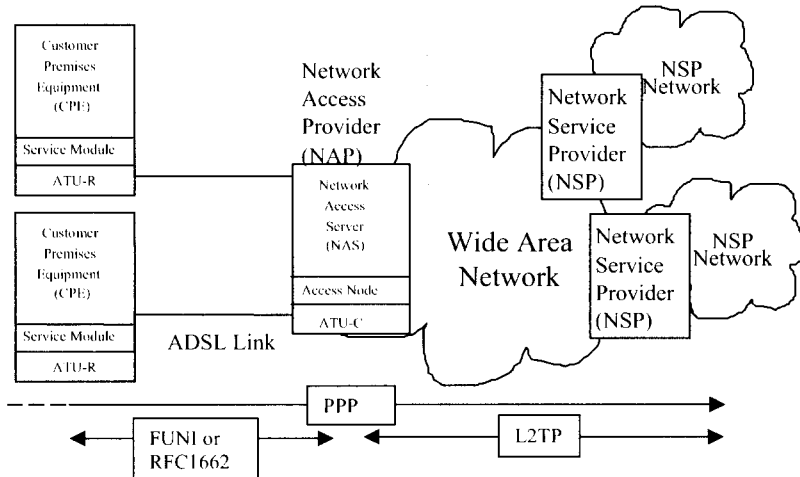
Customer Premises Equipment (CPE)

Service Module

ATU-R

Customer Premises Equipment (CPE)

Service Module

ATU-R

Network Access Provider (NAP)

Network Access Server (NAS)

Access Node

ATU-C

ADSL Link

Wide Area Network

Network Service Provider (NSP)

NSP Network

Network Service Provider (NSP)

NSP Network

PPP

FUNI or RFC1662

L2TP